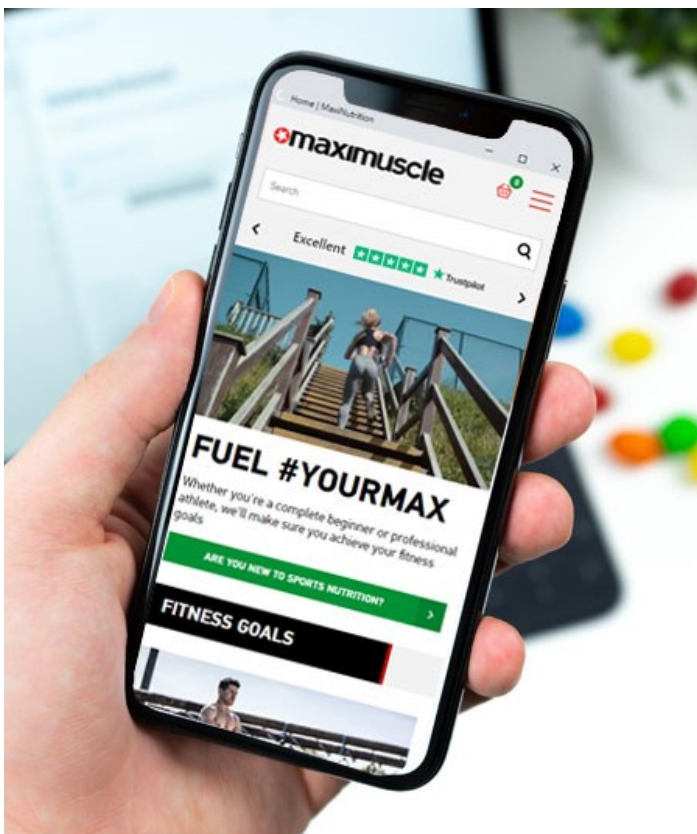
Home | MaxiNutrition

maximuscle

Search

0

Excellent ★ Trustpilot

FUEL #YOURMAX

Whether you're a complete beginner or professional athlete, we'll make sure you achieve your fitness goals

ARE YOU NEW TO SPORTS NUTRITION?

FITNESS GOALS